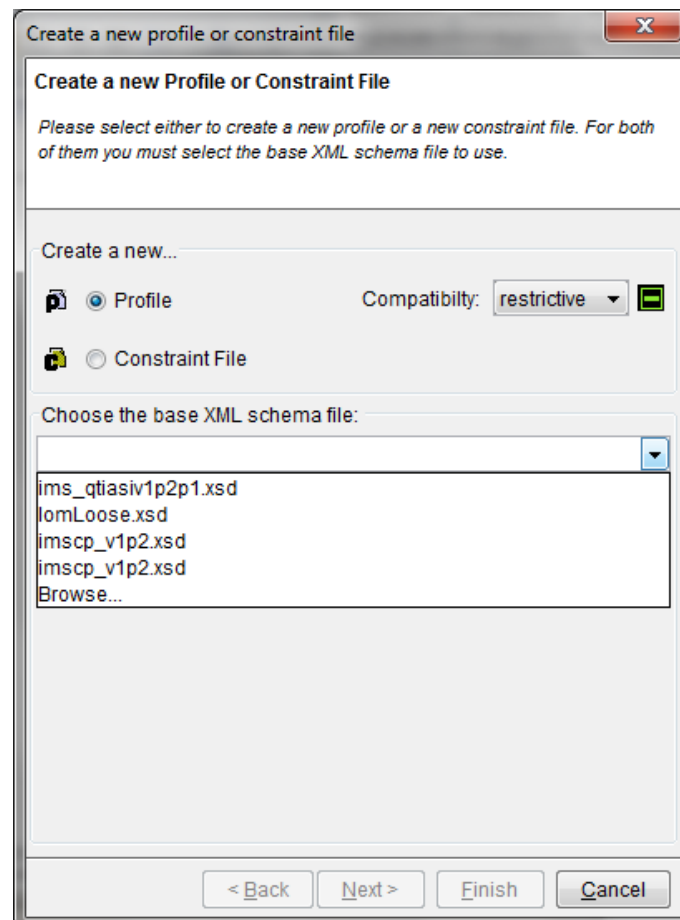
Create a new profile or constraint file

Create a new Profile or Constraint File

Please select either to create a new profile or a new constraint file. For both of them you must select the base XML schema file to use.

Create a new...

Profile

Compatibilty: restrictive

Constraint File

Choose the base XML schema file:

ims_qtiasiv1p2p1.xsd
lomLoose.xsd
imscp_v1p2.xsd
imscp_v1p2.xsd
Browse...

< Back

Next >

Finish

Cancel